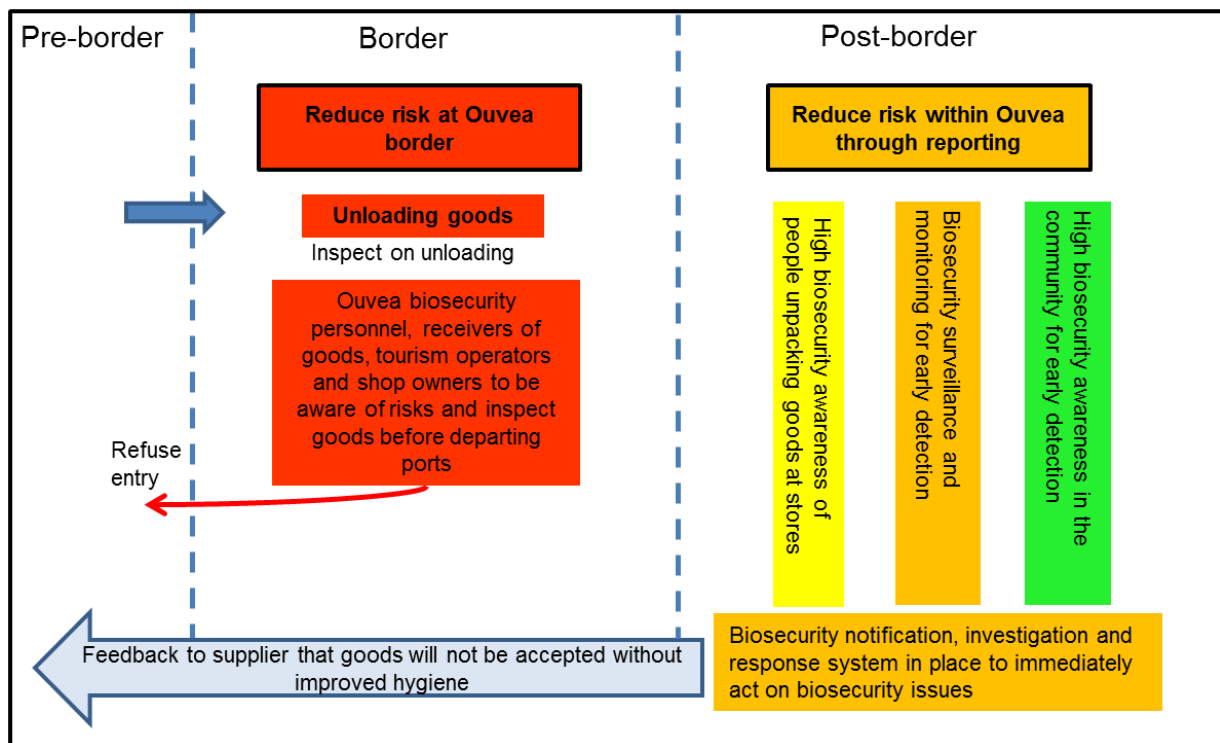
Pre-border

Border

Post-border

Reduce risk at Ouvea border

Reduce risk within Ouvea through reporting

Unloading goods

Inspect on unloading

Ouvea biosecurity personnel, receivers of goods, tourism operators and shop owners to be aware of risks and inspect goods before departing ports

Refuse entry

High biosecurity awareness of people unpacking goods at stores

Biosecurity surveillance and monitoring for early detection

High biosecurity awareness in the community for early detection

Feedback to supplier that goods will not be accepted without improved hygiene

Biosecurity notification, investigation and response system in place to immediately act on biosecurity issues